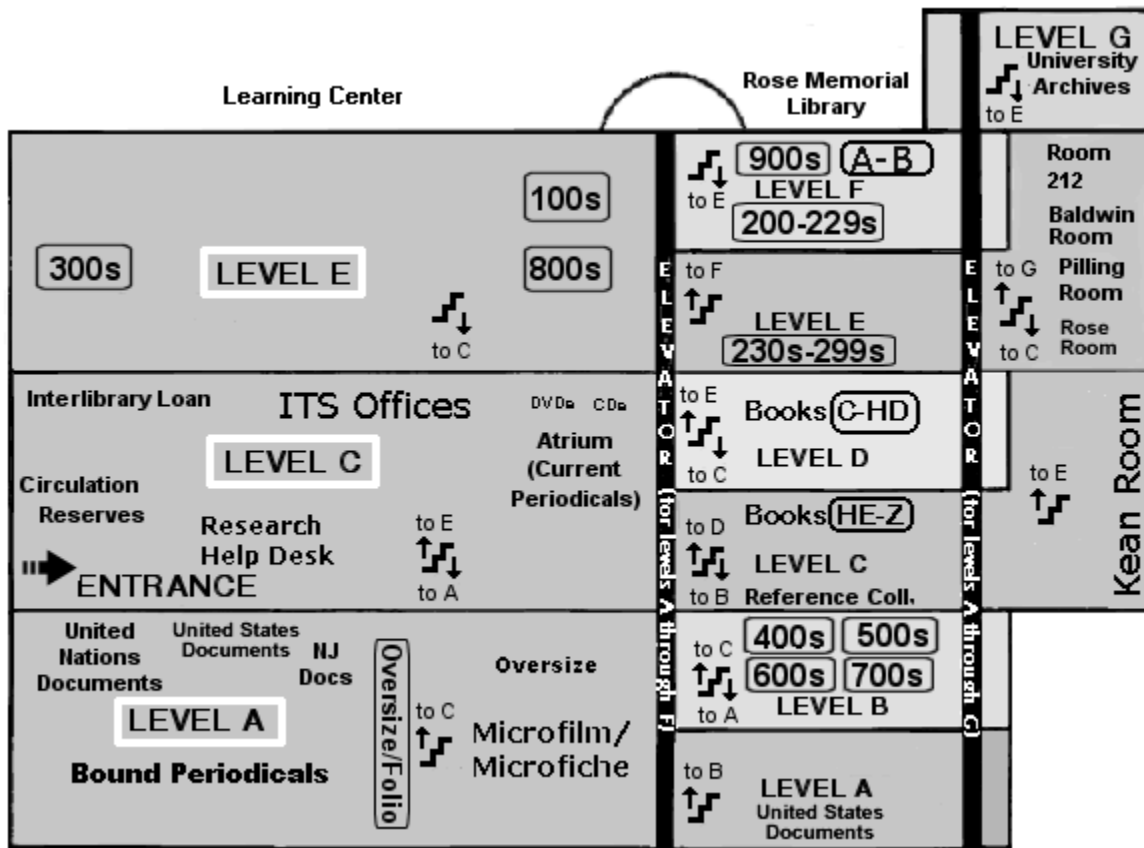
Learning Center

Rose Memorial Library

LEVEL G
University Archives
to E

300s
LEVEL E
100s
800s
to C

900s (A-B)
to E
LEVEL F
200-229s

Room 212
Baldwin Room

to F
LEVEL E
230s-299s

to G
Pilling Room
Rose Room
to C

ELEVATOR (for levels A through F)

ELEVATOR (for levels A through G)

Interlibrary Loan
ITS Offices
DVDs CDs
Atrium (Current Periodicals)
LEVEL C
Circulation
Reserves
Research Help Desk
to E
to A
ENTRANCE

to E
Books (C-HD)
LEVEL D
to C

Kean Room
to E

Books (HE-Z)
to D
LEVEL C
to B
Reference Coll.

United Nations Documents
United States Documents
NJ Docs
Oversize/Folio
Oversize
LEVEL A
to C
Microfilm/ Microfiche
Bound Periodicals

to C
400s 500s
600s 700s
to A
LEVEL B

to B
LEVEL A
United States Documents